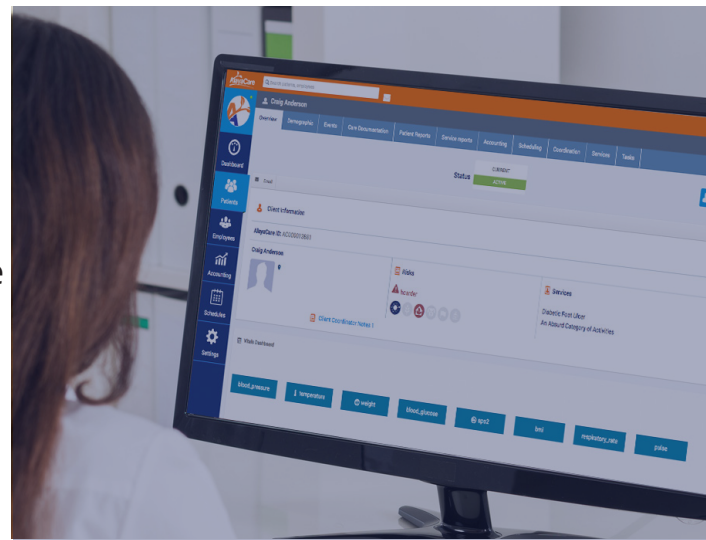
AlayaCare

Craig Anderson

Overview Demographic Events Care Documentation Patient Reports Service reports Accounting Scheduling Coordination Services Tasks

Dashboard

Patients

Employees

Accounting

Schedules

Settings

Status CURRENT ACTIVE

Client Information

AlayaCare ID:

Craig Anderson

Risks

Hoarder

Services

Diabetic Foot Ulcer

An Absurd Category of Activities

Client Coordinator Notes

Vitals Dashboard

blood_pressure temperature weight blood_glucose spo2 bmi respiratory_rate pulse